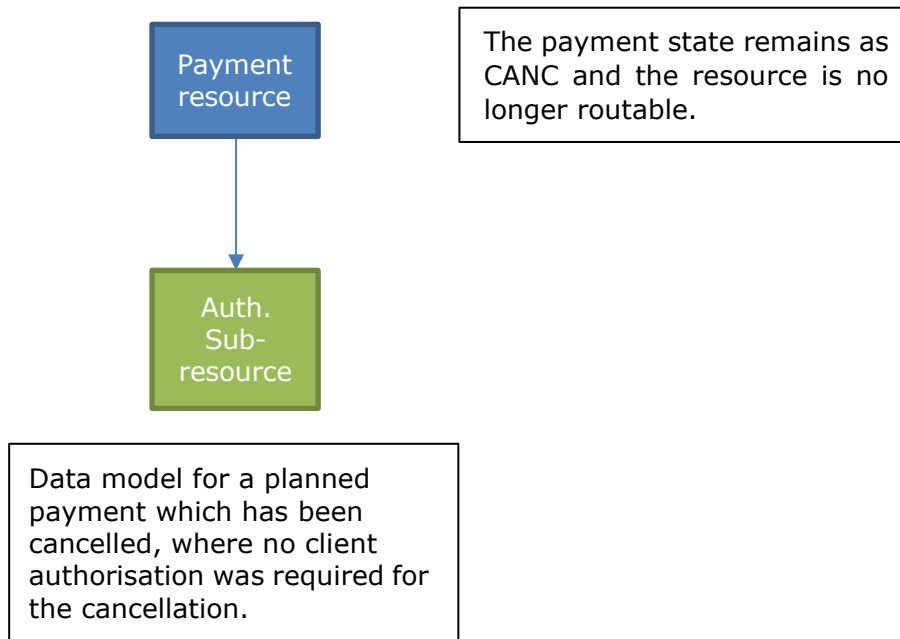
Payment resource

The payment state remains as CANC and the resource is no longer routable.

Auth. Sub-resource

Data model for a planned payment which has been cancelled, where no client authorisation was required for the cancellation.